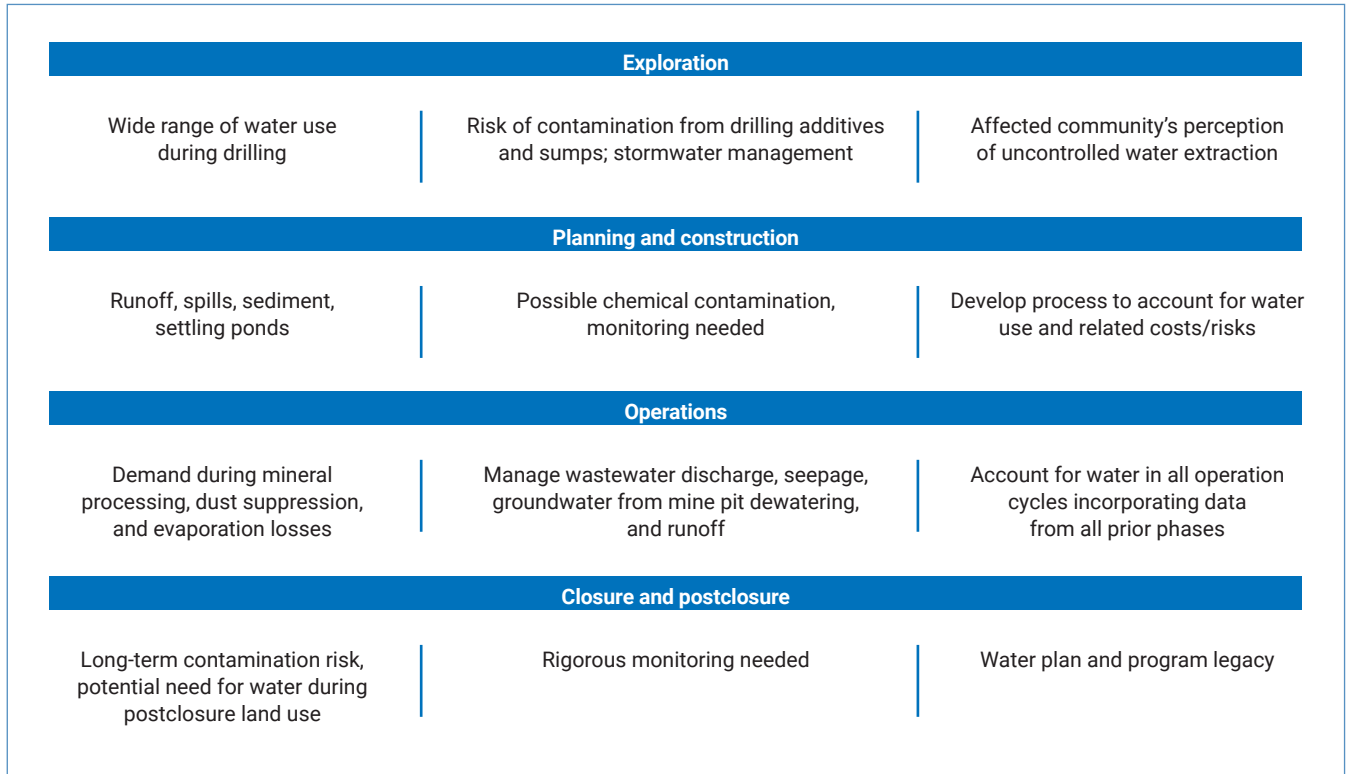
Exploration

Wide range of water use during drilling

Risk of contamination from drilling additives and sumps; stormwater management

Affected community’s perception of uncontrolled water extraction

Planning and construction

Runoff, spills, sediment, settling ponds

Possible chemical contamination, monitoring needed

Develop process to account for water use and related costs/risks

Operations

Demand during mineral processing, dust suppression, and evaporation losses

Manage wastewater discharge, seepage, groundwater from mine pit dewatering, and runoff

Account for water in all operation cycles incorporating data from all prior phases

Closure and postclosure

Long-term contamination risk, potential need for water during postclosure land use

Rigorous monitoring needed

Water plan and program legacy